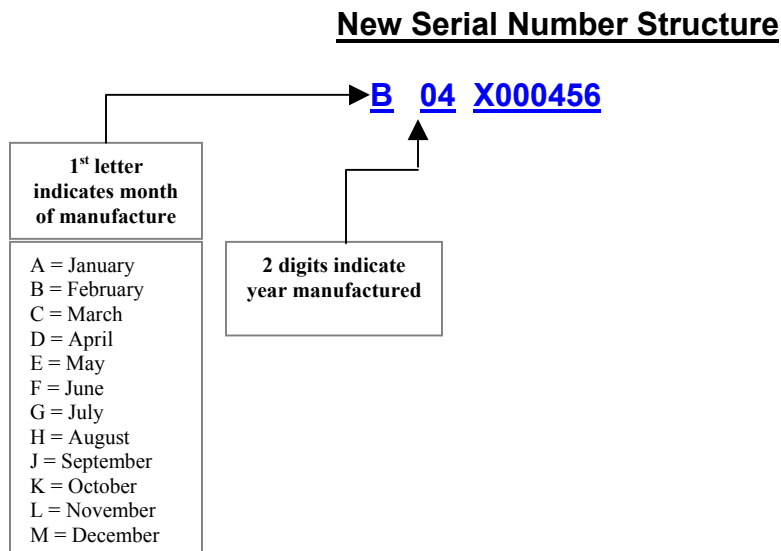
New Serial Number Structure

B 04 X000456

1$^{st}$ letter indicates month of manufacture

A = January
B = February
C = March
D = April
E = May
F = June
G = July
H = August
J = September
K = October
L = November
M = December

2 digits indicate year manufactured